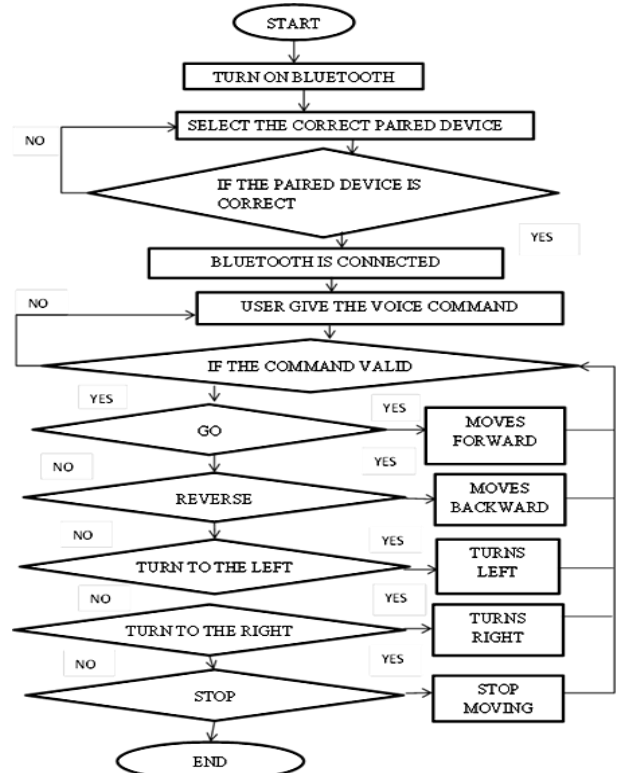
START

TURN ON BLUETOOTH

NO

SELECT THE CORRECT PAIRED DEVICE

IF THE PAIRED DEVICE IS CORRECT

YES

BLUETOOTH IS CONNECTED

NO

USER GIVE THE VOICE COMMAND

IF THE COMMAND VALID

YES

GO

YES

MOVES FORWARD

NO

YES

REVERSE

MOVES BACKWARD

NO

YES

TURN TO THE LEFT

TURNS LEFT

NO

YES

TURN TO THE RIGHT

TURNS RIGHT

NO

YES

STOP

STOP MOVING

END